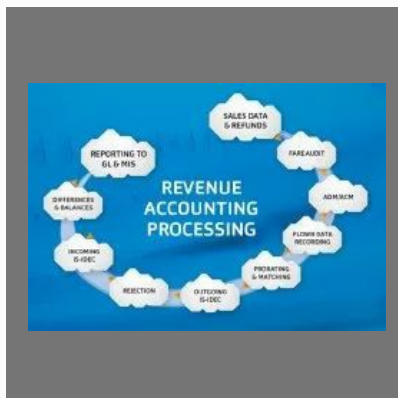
REVENUE ACCOUNTING PROCESSING

SALES DATA & REFUNDS

FARE AUDIT

ADM/ACM

FLOWN DATA RECORDING

PRORATING & MATCHING

OUTGOING IS-IDEC

REJECTION

INCOMING IS-IDEC

DIFFERENCES & BALANCES

REPORTING TO GL & MIS